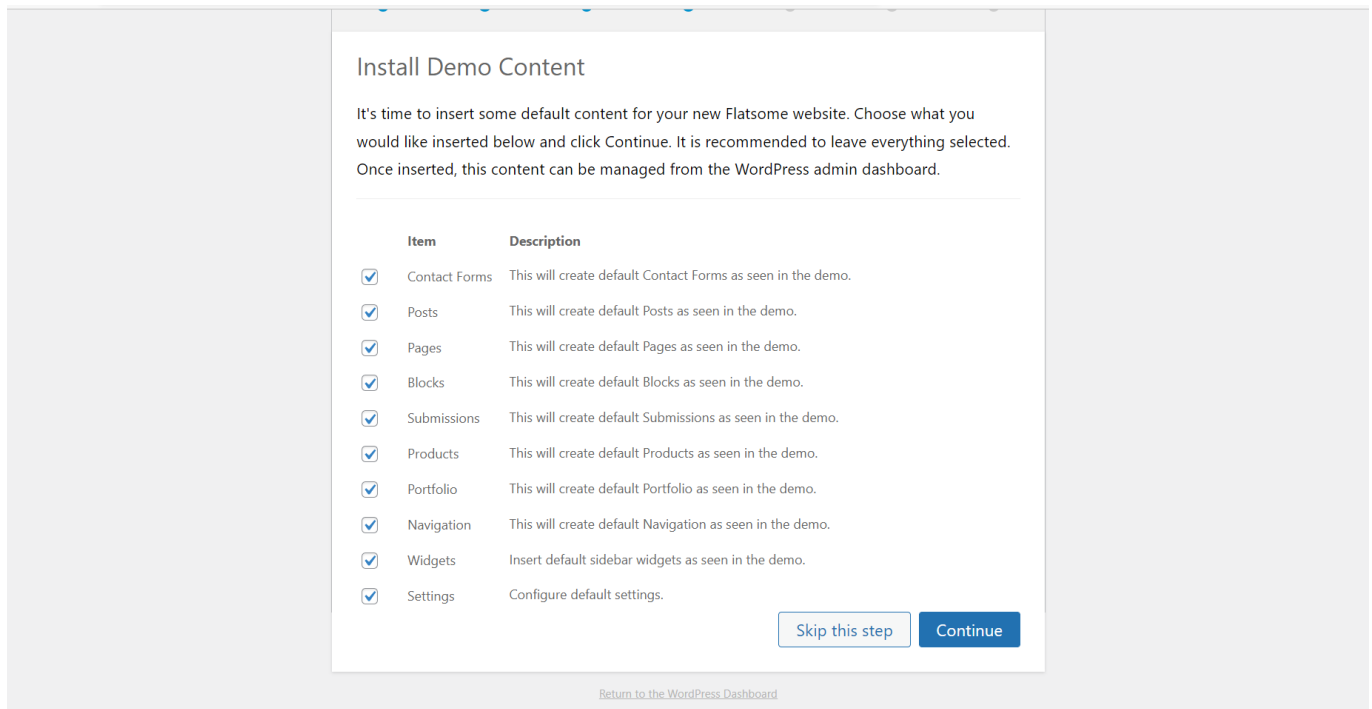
Install Demo Content

It's time to insert some default content for your new Flatsome website. Choose what you would like inserted below and click Continue. It is recommended to leave everything selected. Once inserted, this content can be managed from the WordPress admin dashboard.

| | Item | Description |
|---|---|---|
| ☑ | Contact Forms | This will create default Contact Forms as seen in the demo. |
| ☑ | Posts | This will create default Posts as seen in the demo. |
| ☑ | Pages | This will create default Pages as seen in the demo. |
| ☑ | Blocks | This will create default Blocks as seen in the demo. |
| ☑ | Submissions | This will create default Submissions as seen in the demo. |
| ☑ | Products | This will create default Products as seen in the demo. |
| ☑ | Portfolio | This will create default Portfolio as seen in the demo. |
| ☑ | Navigation | This will create default Navigation as seen in the demo. |
| ☑ | Widgets | Insert default sidebar widgets as seen in the demo. |
| ☑ | Settings | Configure default settings. |

Skip this step
Continue

Return to the WordPress Dashboard